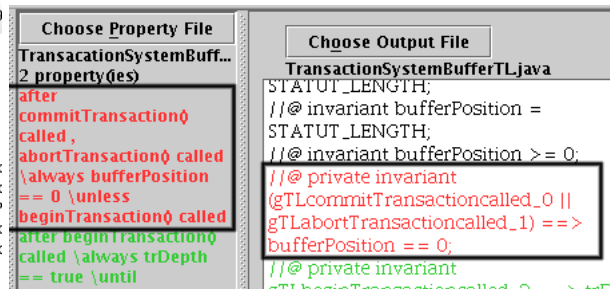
Choose Property File

TransacationSystemBuff...

2 property(ies)

after commitTransaction() called , abortTransaction() called \always bufferPosition == 0 \unless beginTransaction() called

after beginTransaction() called \always trDepth == true \until

Choose Output File

TransactionSystemBufferTL.java

STATUT_LENGTH;

//@ invariant bufferPosition = STATUT_LENGTH;

//@ invariant bufferPosition >= 0;

//@ private invariant (gTLcommitTransactioncalled_0 || gTLabortTransactioncalled_1) ==> bufferPosition == 0;

//@ private invariant

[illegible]